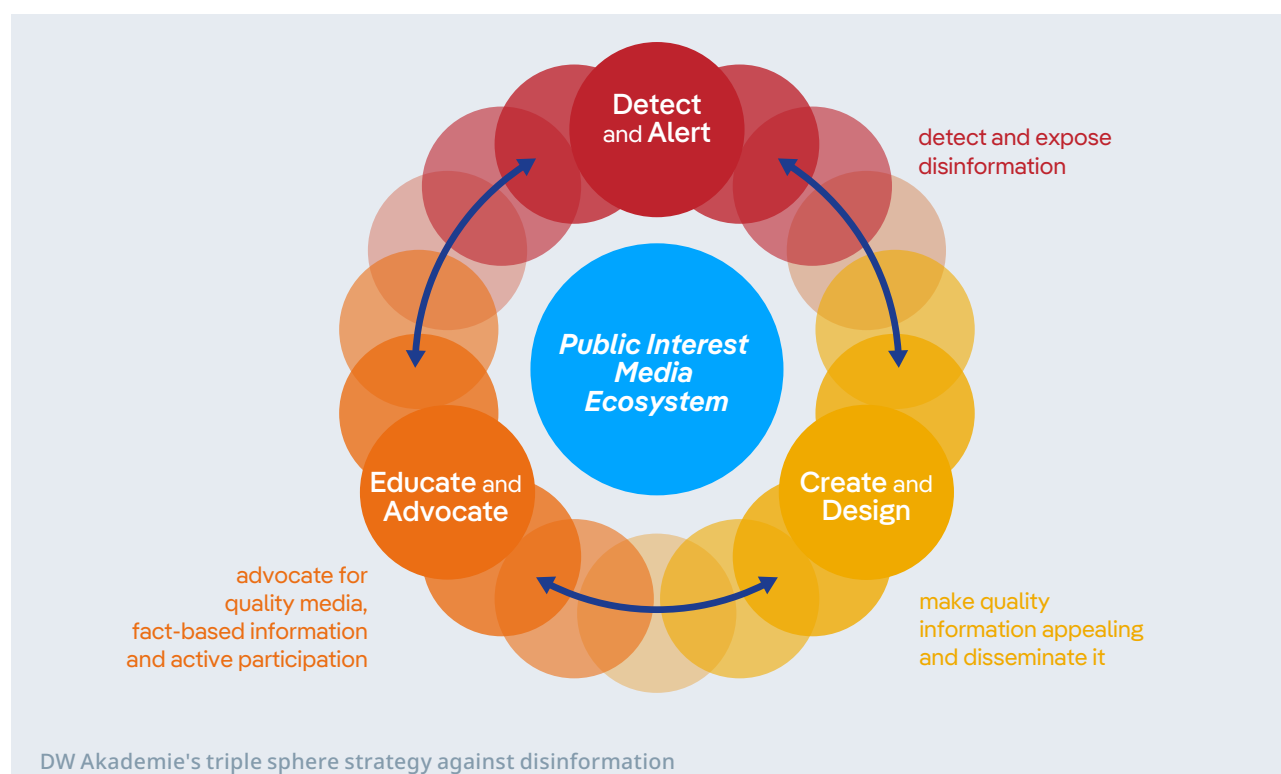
Detect and Alert

detect and expose disinformation

Public Interest Media Ecosystem

Educate and Advocate

Create and Design

advocate for quality media, fact-based information and active participation

make quality information appealing and disseminate it

DW Akademie's triple sphere strategy against disinformation